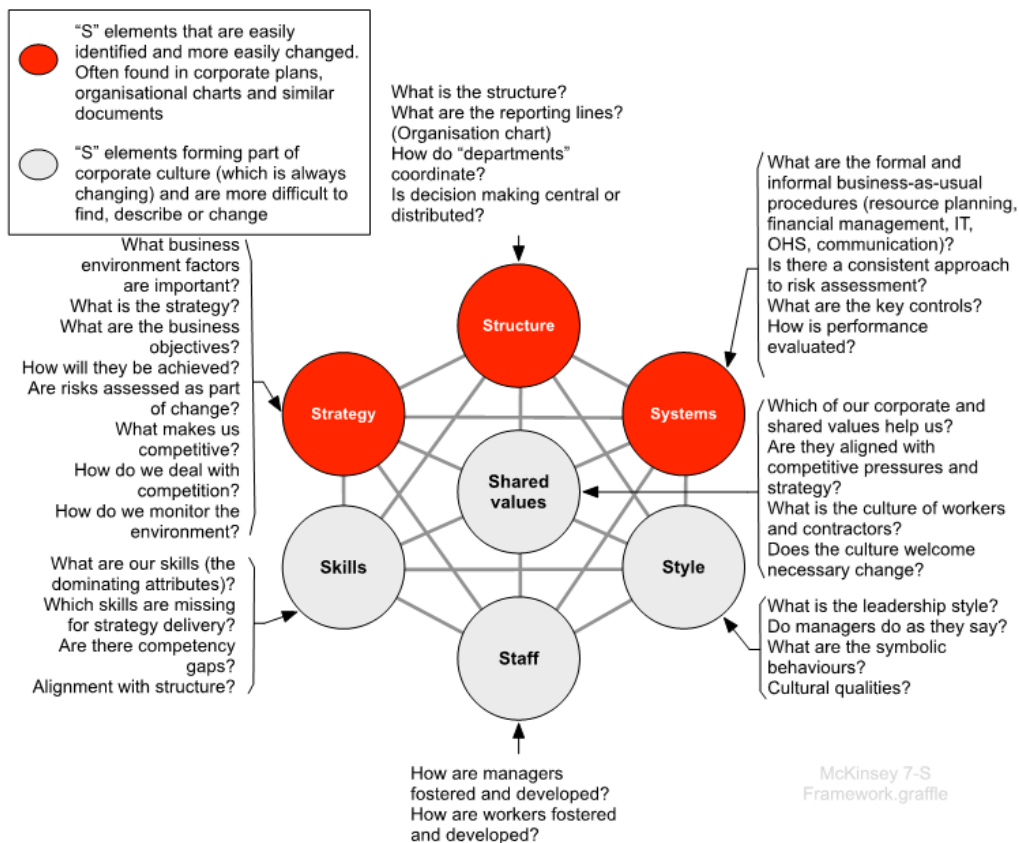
"S" elements that are easily identified and more easily changed. Often found in corporate plans, organisational charts and similar documents

"S" elements forming part of corporate culture (which is always changing) and are more difficult to find, describe or change

What is the structure?
What are the reporting lines? (Organisation chart)
How do "departments" coordinate?
Is decision making central or distributed?

What are the formal and informal business-as-usual procedures (resource planning, financial management, IT, OHS, communication)?
Is there a consistent approach to risk assessment?
What are the key controls?
How is performance evaluated?

What business environment factors are important?
What is the strategy?
What are the business objectives?
How will they be achieved?
Are risks assessed as part of change?
What makes us competitive?
How do we deal with competition?
How do we monitor the environment?

Structure

Strategy

Systems

Shared values

Skills

Style

Staff

Which of our corporate and shared values help us?
Are they aligned with competitive pressures and strategy?
What is the culture of workers and contractors?
Does the culture welcome necessary change?

What are our skills (the dominating attributes)?
Which skills are missing for strategy delivery?
Are there competency gaps?
Alignment with structure?

What is the leadership style?
Do managers do as they say?
What are the symbolic behaviours?
Cultural qualities?

How are managers fostered and developed?
How are workers fostered and developed?

McKinsey 7-S Framework.graffle